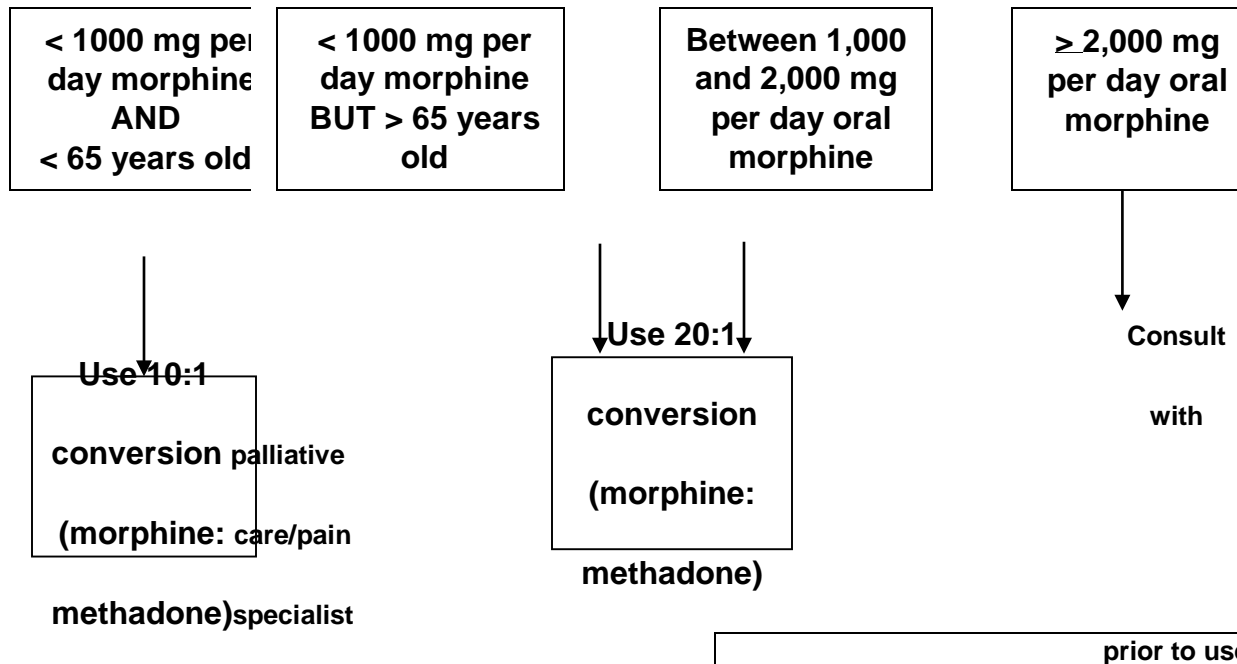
< 1000 mg per day morphine AND < 65 years old

< 1000 mg per day morphine BUT > 65 years old

Between 1,000 and 2,000 mg per day oral morphine

$\geq$ 2,000 mg per day oral morphine

Use 10:1 conversion (morphine: methadone)

palliative care/pain specialist

Use 20:1 conversion (morphine: methadone)

Consult with

prior to us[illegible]